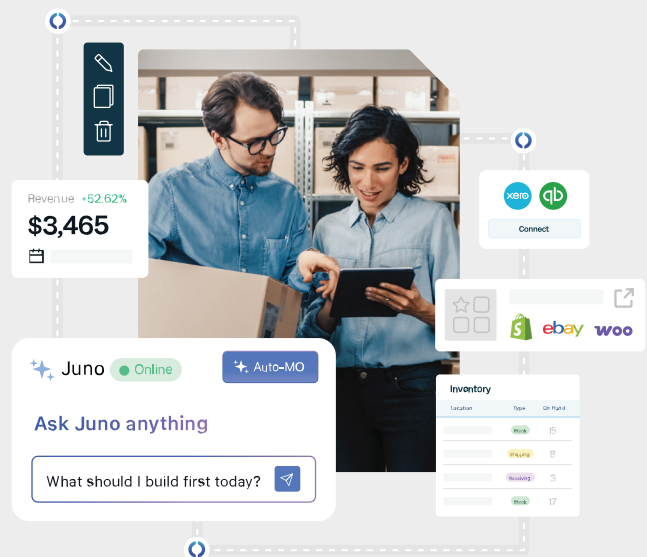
Revenue +52.62%

$3,465

xero qb

Connect

ebay woo

Juno Online

Auto-MO

Ask Juno anything

What should I build first today?

Inventory

| Location | Type | On Hand |
|---|---|---|
| | Stock | 15 |
| | Shipping | 8 |
| | Receiving | 3 |
| | Stock | 17 |